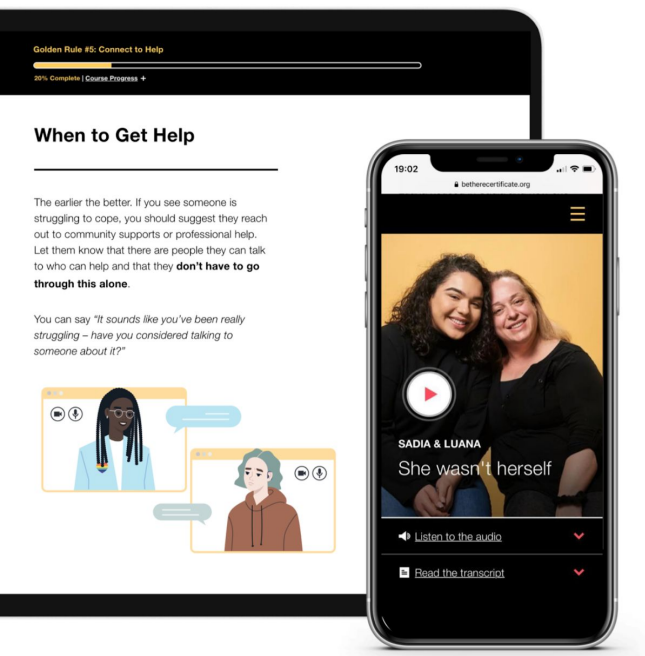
Golden Rule #5: Connect to Help

20% Complete | Course Progress +

When to Get Help

The earlier the better. If you see someone is struggling to cope, you should suggest they reach out to community supports or professional help. Let them know that there are people they can talk to who can help and that they **don't have to go through this alone**.

You can say *"It sounds like you've been really struggling – have you considered talking to someone about it?"*

19:02

betherecertificate.org

SADIA & LUANA

She wasn't herself

Listen to the audio

Read the transcript